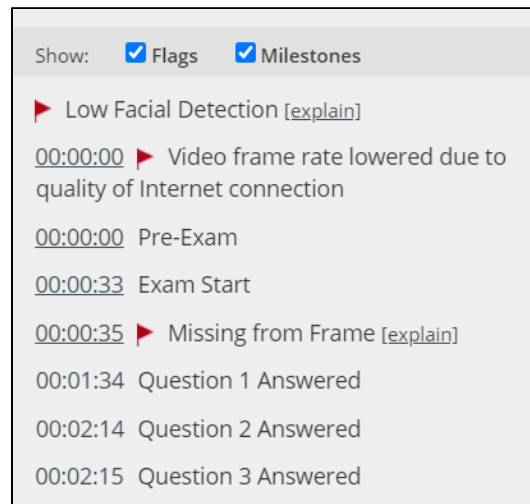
Show: Flags Milestones

Low Facial Detection [explain]

00:00:00 Video frame rate lowered due to quality of Internet connection

00:00:00 Pre-Exam

00:00:33 Exam Start

00:00:35 Missing from Frame [explain]

00:01:34 Question 1 Answered

00:02:14 Question 2 Answered

00:02:15 Question 3 Answered